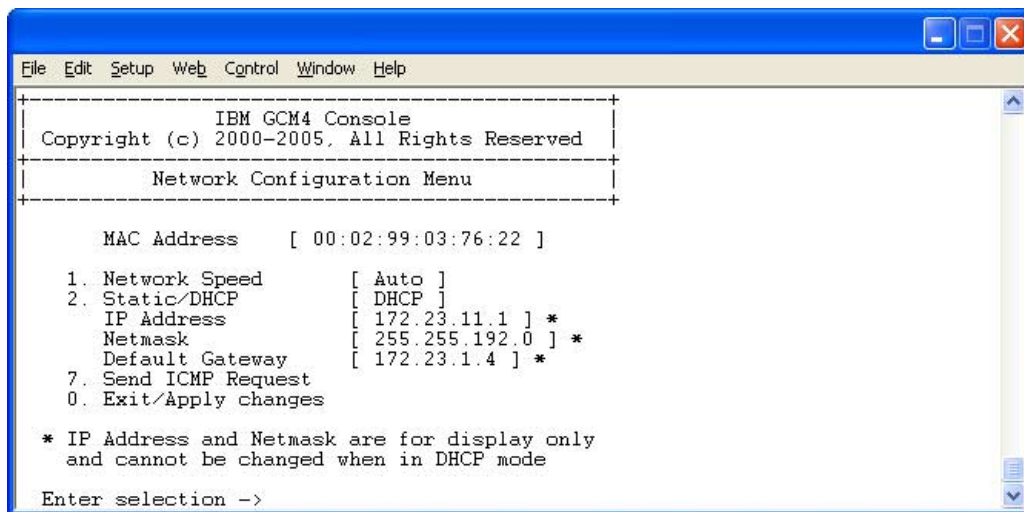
File Edit Setup Web Control Window Help

IBM GCM4 Console
Copyright (c) 2000-2005, All Rights Reserved

Network Configuration Menu

MAC Address [ 00:02:99:03:76:22 ]

1. Network Speed [ Auto ]
2. Static/DHCP [ DHCP ]
IP Address [ 172.23.11.1 ] *
Netmask [ 255.255.192.0 ] *
Default Gateway [ 172.23.1.4 ] *
7. Send ICMP Request
0. Exit/Apply changes

* IP Address and Netmask are for display only and cannot be changed when in DHCP mode

Enter selection ->